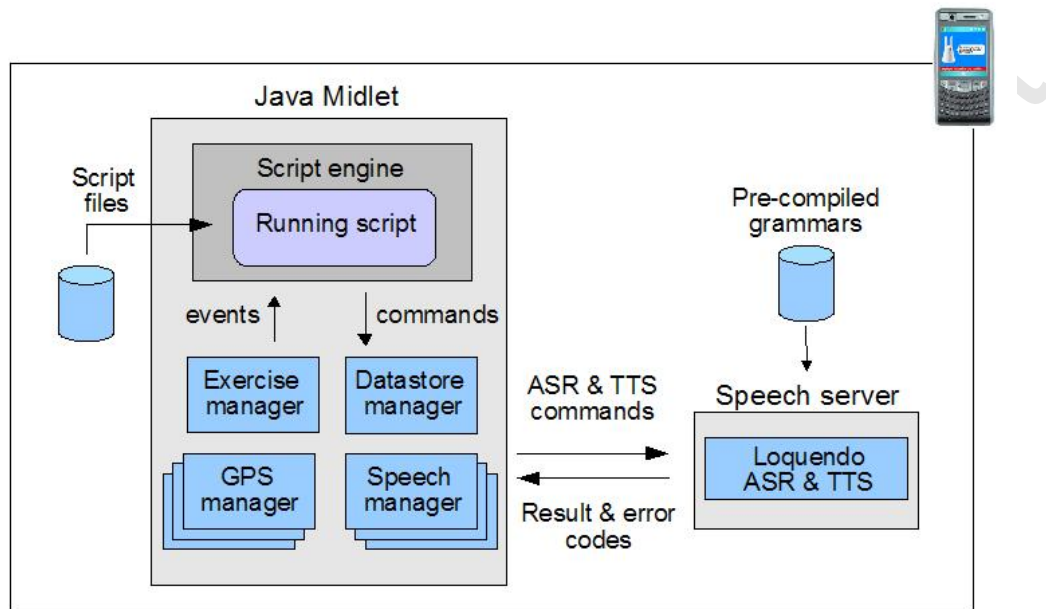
Java Midlet

Script files

Script engine

Running script

events

commands

Exercise manager

Datastore manager

GPS manager

Speech manager

Pre-compiled grammars

ASR & TTS commands

Speech server

Loquendo ASR & TTS

Result & error codes